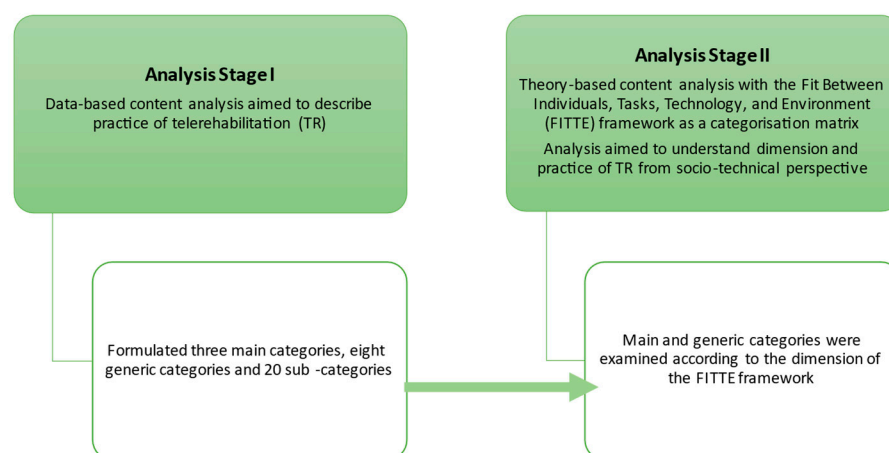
Analysis Stage I

Data-based content analysis aimed to describe practice of telerehabilitation (TR)

Formulated three main categories, eight generic categories and 20 sub -categories

Analysis Stage II

Theory-based content analysis with the Fit Between Individuals, Tasks, Technology, and Environment (FITTE) framework as a categorisation matrix

Analysis aimed to understand dimension and practice of TR from socio-technical perspective

Main and generic categories were examined according to the dimension of the FITTE framework